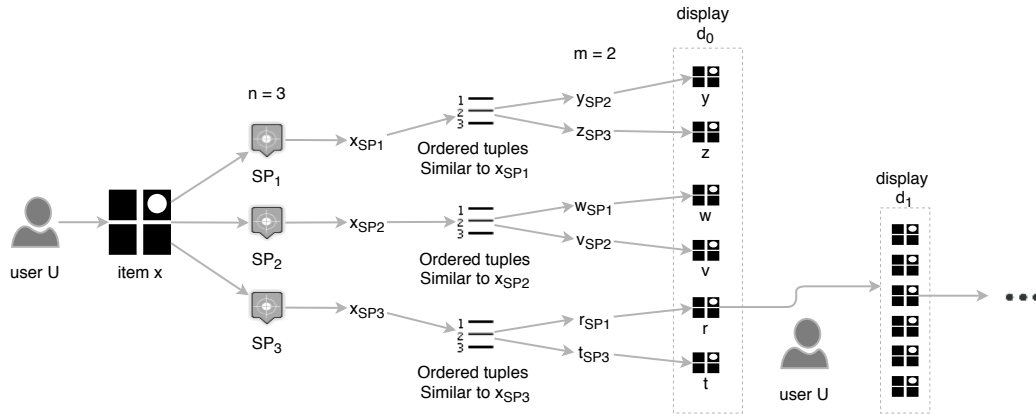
display
$d_0$

m = 2

n = 3

user U

item x

$SP_1$

$SP_2$

$SP_3$

$x_{SP1}$

$x_{SP2}$

$x_{SP3}$

1
2
3

Ordered tuples
Similar to $x_{SP1}$

1
2
3

Ordered tuples
Similar to $x_{SP2}$

1
2
3

Ordered tuples
Similar to $x_{SP3}$

$y_{SP2}$

$z_{SP3}$

$w_{SP1}$

$v_{SP2}$

$r_{SP1}$

$t_{SP3}$

y

z

w

v

r

t

display
$d_1$

user U

...